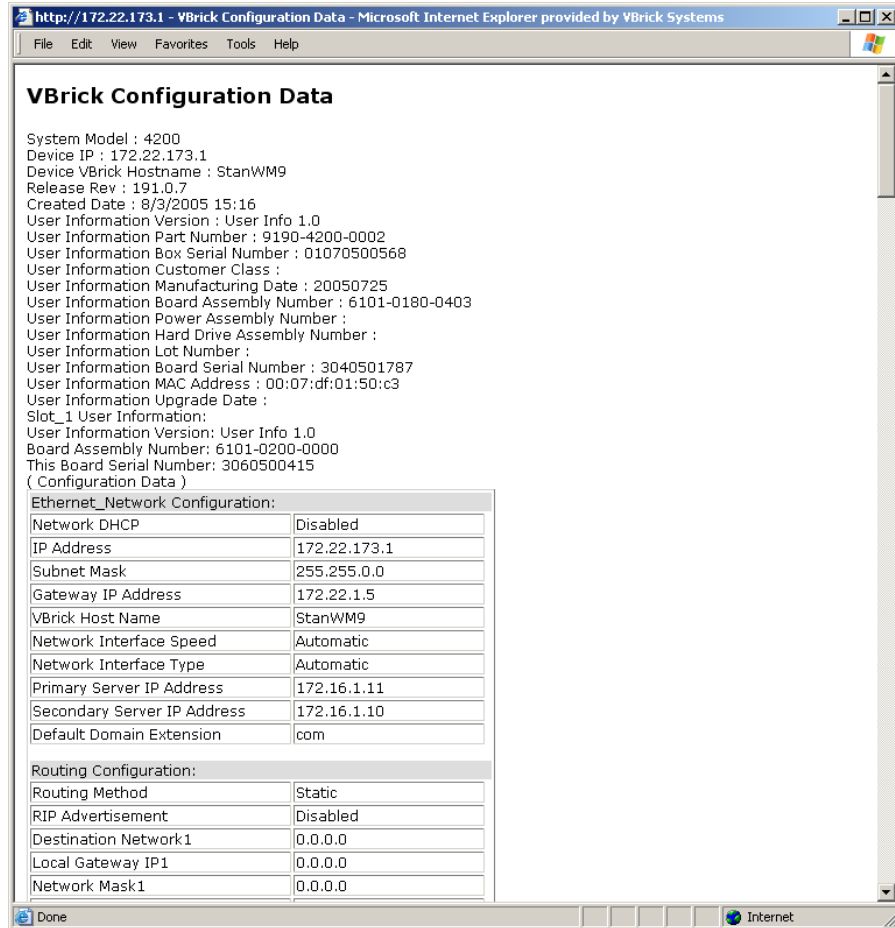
http://172.22.173.1 - VBrick Configuration Data - Microsoft Internet Explorer provided by VBrick Systems

File Edit View Favorites Tools Help

VBrick Configuration Data

System Model : 4200
Device IP : 172.22.173.1
Device VBrick Hostname : StanWM9
Release Rev : 191.0.7
Created Date : 8/3/2005 15:16
User Information Version : User Info 1.0
User Information Part Number : 9190-4200-0002
User Information Box Serial Number : 01070500568
User Information Customer Class :
User Information Manufacturing Date : 20050725
User Information Board Assembly Number : 6101-0180-0403
User Information Power Assembly Number :
User Information Hard Drive Assembly Number :
User Information Lot Number :
User Information Board Serial Number : 3040501787
User Information MAC Address : 00:07:df:01:50:c3
User Information Upgrade Date :
Slot_1 User Information:
User Information Version: User Info 1.0
Board Assembly Number: 6101-0200-0000
This Board Serial Number: 3060500415
( Configuration Data )

| Ethernet_Network Configuration: | |
|---|---|
| Network DHCP | Disabled |
| IP Address | 172.22.173.1 |
| Subnet Mask | 255.255.0.0 |
| Gateway IP Address | 172.22.1.5 |
| VBrick Host Name | StanWM9 |
| Network Interface Speed | Automatic |
| Network Interface Type | Automatic |
| Primary Server IP Address | 172.16.1.11 |
| Secondary Server IP Address | 172.16.1.10 |
| Default Domain Extension | com |

| Routing Configuration: | |
|---|---|
| Routing Method | Static |
| RIP Advertisement | Disabled |
| Destination Network1 | 0.0.0.0 |
| Local Gateway IP1 | 0.0.0.0 |
| Network Mask1 | 0.0.0.0 |

Done
Internet